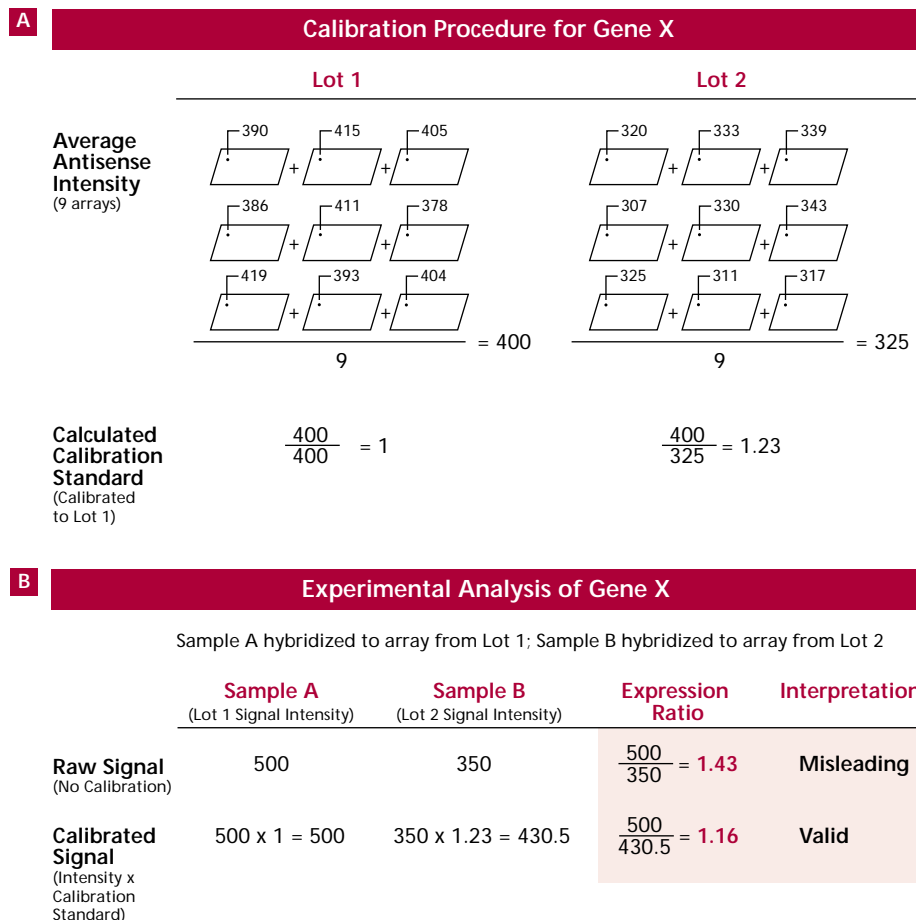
A

Calibration Procedure for Gene X

Lot 1

Lot 2

Average Antisense Intensity
(9 arrays)

390 + 415 + 405
386 + 411 + 378
419 + 393 + 404
9
= 400

320 + 333 + 339
307 + 330 + 343
325 + 311 + 317
9
= 325

Calculated Calibration Standard
(Calibrated to Lot 1)

$\frac{400}{400}$ = 1

$\frac{400}{325}$ = 1.23

B

Experimental Analysis of Gene X

Sample A hybridized to array from Lot 1; Sample B hybridized to array from Lot 2

| | Sample A (Lot 1 Signal Intensity) | Sample B (Lot 2 Signal Intensity) | Expression Ratio | Interpretatio |
|---|---|---|---|---|
| Raw Signal (No Calibration) | 500 | 350 | $\frac{500}{350}$ = 1.43 | Misleading |
| Calibrated Signal (Intensity x Calibration Standard) | 500 x 1 = 500 | 350 x 1.23 = 430.5 | $\frac{500}{430.5}$ = 1.16 | Valid |